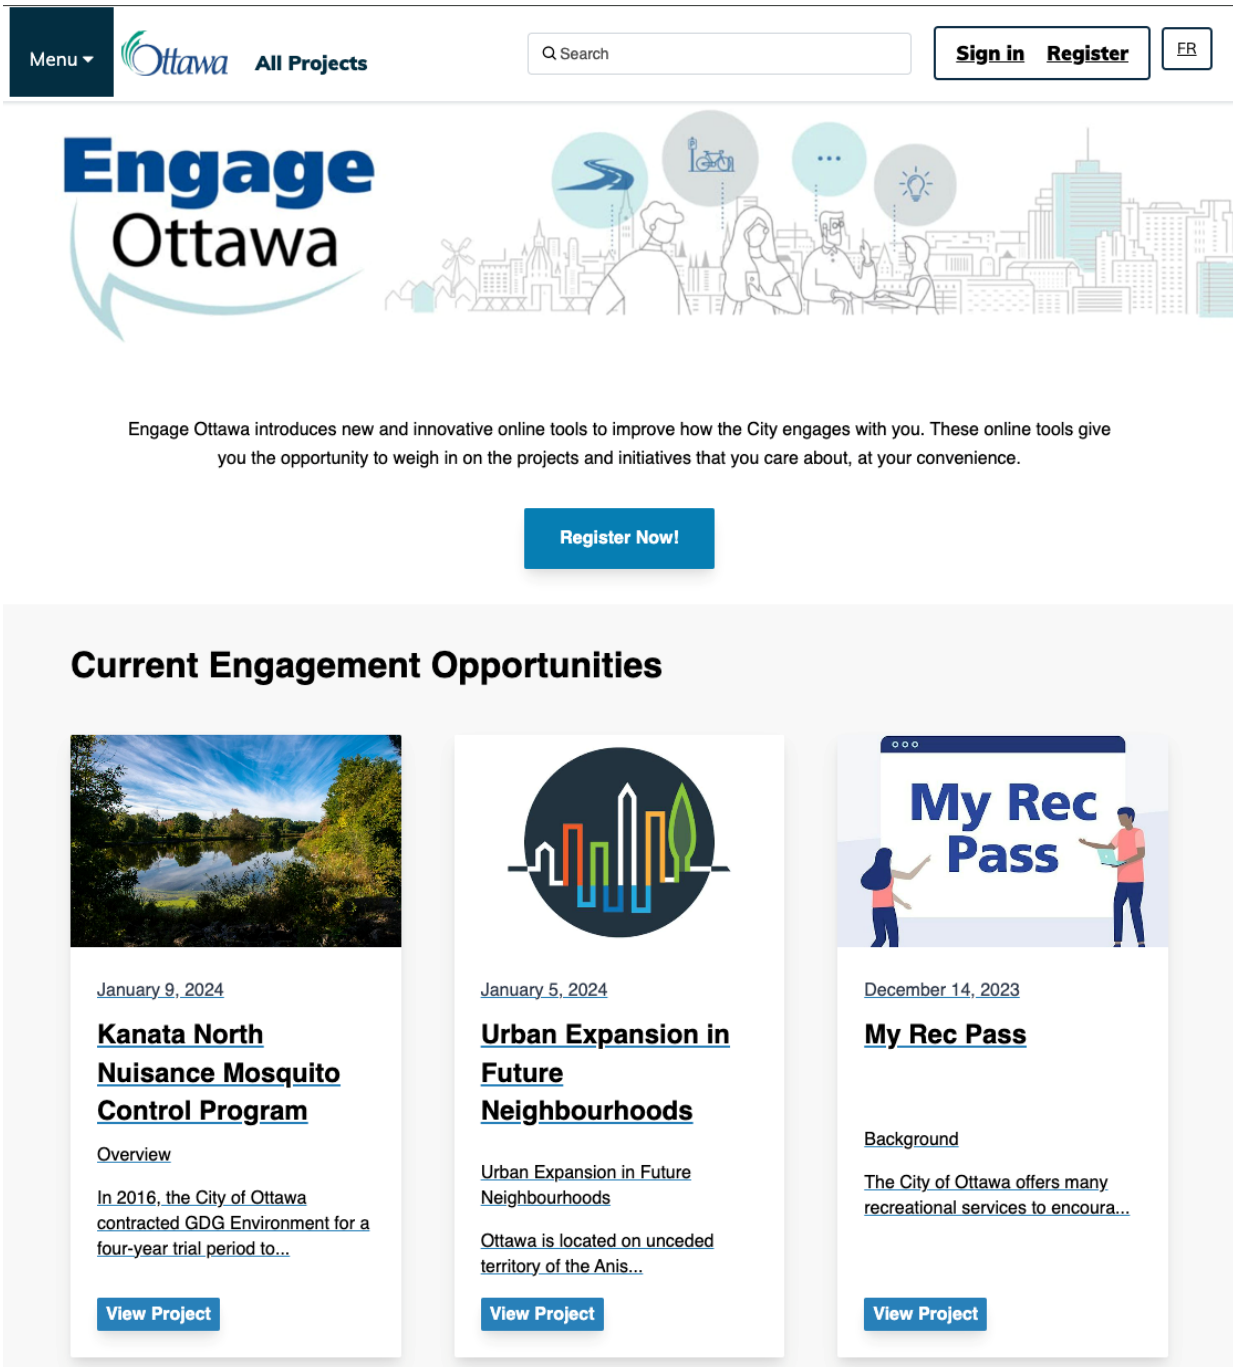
Menu
Ottawa
All Projects
Search
Sign in Register
FR

Engage Ottawa

Engage Ottawa introduces new and innovative online tools to improve how the City engages with you. These online tools give you the opportunity to weigh in on the projects and initiatives that you care about, at your convenience.

Register Now!

Current Engagement Opportunities

January 9, 2024

Kanata North Nuisance Mosquito Control Program

Overview

In 2016, the City of Ottawa contracted GDG Environment for a four-year trial period to...

View Project

January 5, 2024

Urban Expansion in Future Neighbourhoods

Urban Expansion in Future Neighbourhoods

Ottawa is located on unceded territory of the Anis...

View Project

My Rec Pass

December 14, 2023

My Rec Pass

Background

The City of Ottawa offers many recreational services to encoura...

View Project